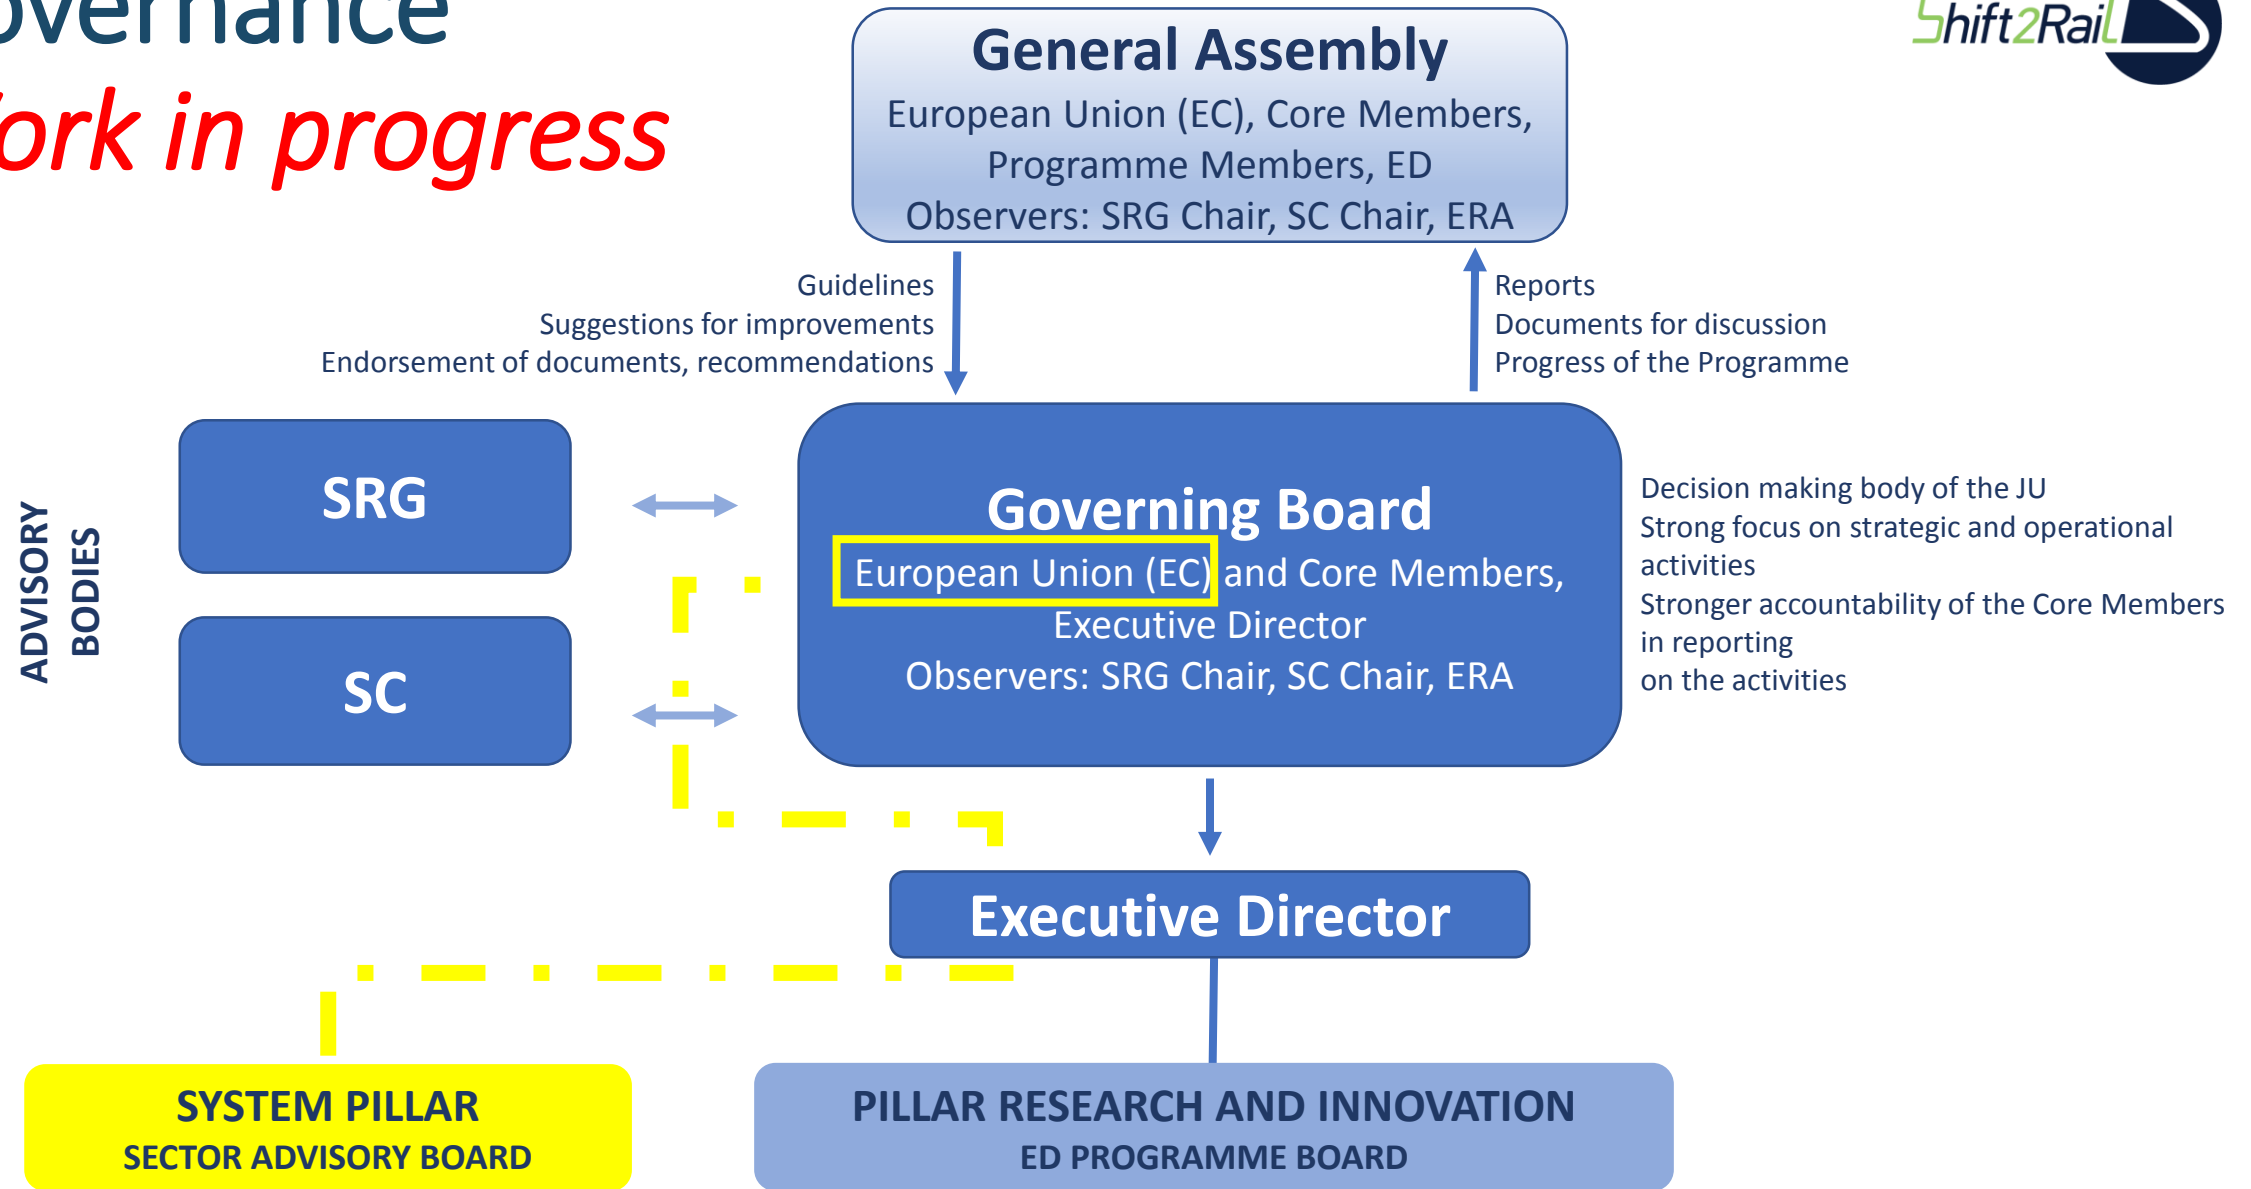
overnance
ork in progress

Shift2Rail

General Assembly
European Union (EC), Core Members, Programme Members, ED
Observers: SRG Chair, SC Chair, ERA

Guidelines
Suggestions for improvements
Endorsement of documents, recommendations

Reports
Documents for discussion
Progress of the Programme

ADVISORY BODIES

SRG

SC

Governing Board
European Union (EC) and Core Members, Executive Director
Observers: SRG Chair, SC Chair, ERA

Decision making body of the JU
Strong focus on strategic and operational activities
Stronger accountability of the Core Members in reporting on the activities

Executive Director

SYSTEM PILLAR
SECTOR ADVISORY BOARD

PILLAR RESEARCH AND INNOVATION
ED PROGRAMME BOARD